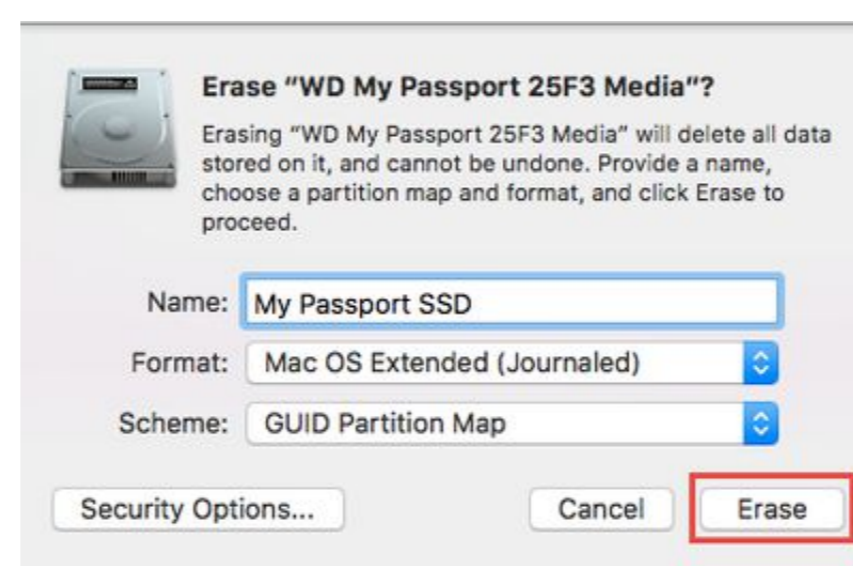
Erase "WD My Passport 25F3 Media"?

Erasing "WD My Passport 25F3 Media" will delete all data stored on it, and cannot be undone. Provide a name, choose a partition map and format, and click Erase to proceed.

Name: My Passport SSD

Format: Mac OS Extended (Journaled)

Scheme: GUID Partition Map

Security Options...

Cancel

Erase